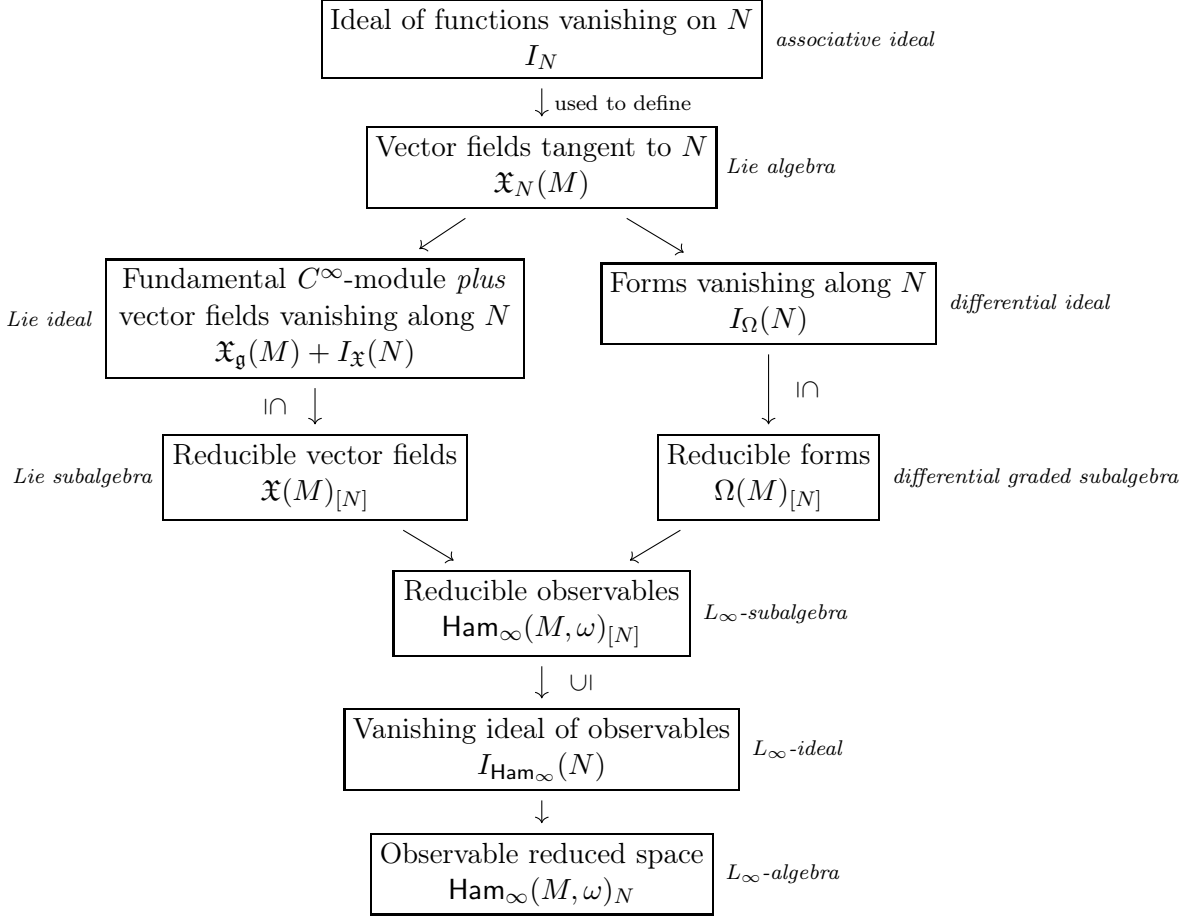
Ideal of functions vanishing on $N$
$I_N$

*associative ideal*

used to define

Vector fields tangent to $N$
$\mathfrak{X}_N(M)$

*Lie algebra*

*Lie ideal*

Fundamental $C^\infty$-module *plus* vector fields vanishing along $N$
$\mathfrak{X}_{\mathfrak{g}}(M) + I_{\mathfrak{X}}(N)$

Forms vanishing along $N$
$I_\Omega(N)$

*differential ideal*

$\cap$

$\cap$

*Lie subalgebra*

Reducible vector fields
$\mathfrak{X}(M)_{[N]}$

Reducible forms
$\Omega(M)_{[N]}$

*differential graded subalgebra*

Reducible observables
$\mathsf{Ham}_\infty(M,\omega)_{[N]}$

*$L_\infty$-subalgebra*

$\cup$

Vanishing ideal of observables
$I_{\mathsf{Ham}_\infty}(N)$

*$L_\infty$-ideal*

Observable reduced space
$\mathsf{Ham}_\infty(M,\omega)_N$

*$L_\infty$-algebra*